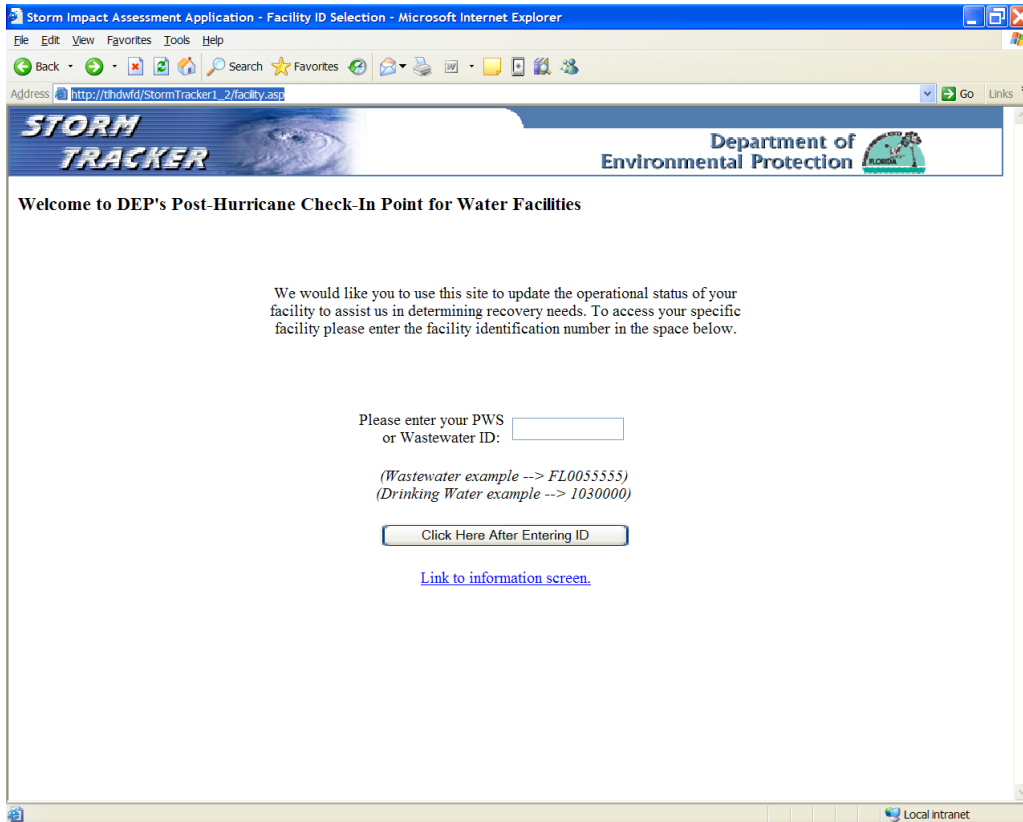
Storm Impact Assessment Application - Facility ID Selection - Microsoft Internet Explorer

File Edit View Favorites Tools Help

Back Search Favorites

Address http://tlhdwfd/StormTracker1_2/facility.asp Go Links

STORM TRACKER

Department of Environmental Protection

FLORIDA

Welcome to DEP's Post-Hurricane Check-In Point for Water Facilities

We would like you to use this site to update the operational status of your facility to assist us in determining recovery needs. To access your specific facility please enter the facility identification number in the space below.

Please enter your PWS or Wastewater ID:

(Wastewater example --> FL0055555)
(Drinking Water example --> 1030000)

Click Here After Entering ID

Link to information screen.

Local intranet